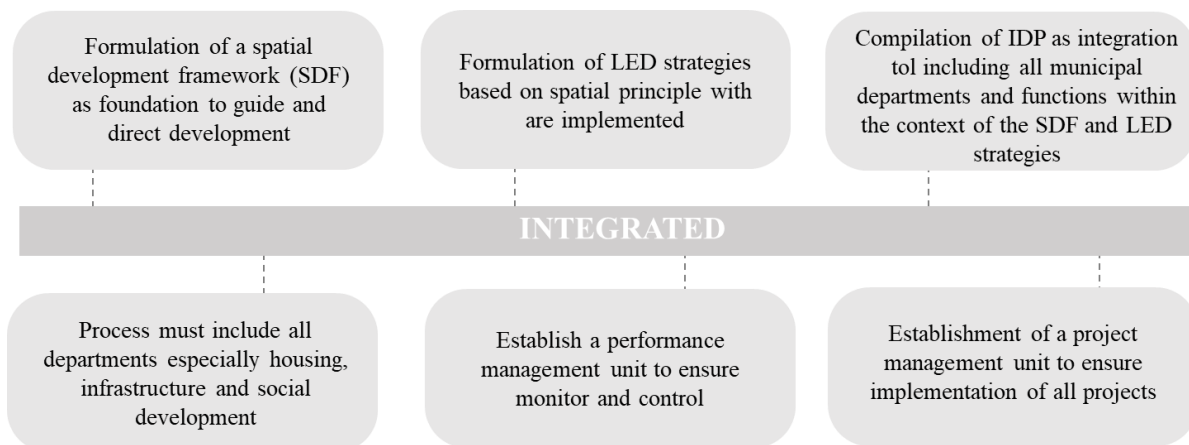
Formulation of a spatial development framework (SDF) as foundation to guide and direct development

Formulation of LED strategies based on spatial principle with are implemented

Compilation of IDP as integration tol including all municipal departments and functions within the context of the SDF and LED strategies

INTEGRATED

Process must include all departments especially housing, infrastructure and social development

Establish a performance management unit to ensure monitor and control

Establishment of a project management unit to ensure implementation of all projects